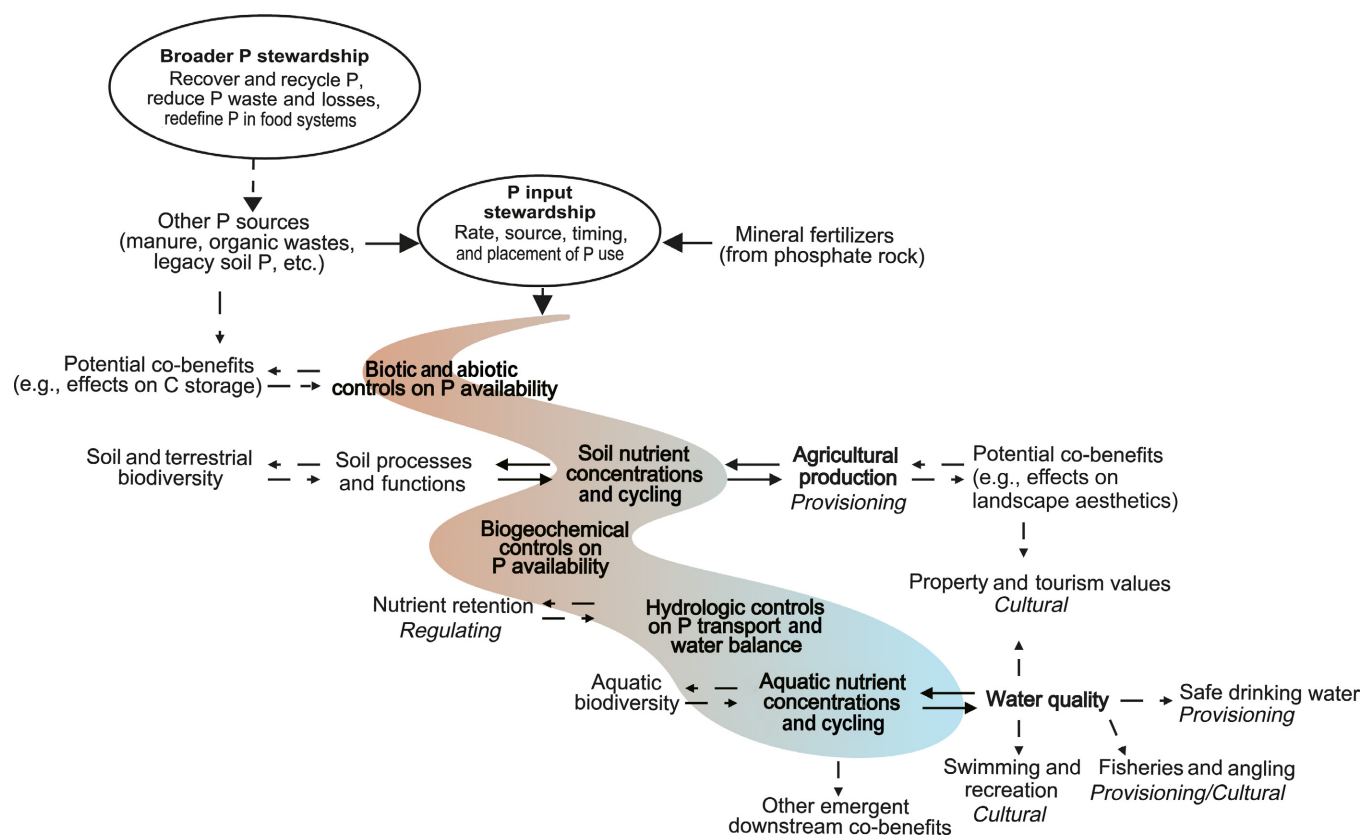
Broader P stewardship
Recover and recycle P, reduce P waste and losses, redefine P in food systems

Other P sources (manure, organic wastes, legacy soil P, etc.)

P input stewardship
Rate, source, timing, and placement of P use

Mineral fertilizers (from phosphate rock)

Potential co-benefits (e.g., effects on C storage)

Biotic and abiotic controls on P availability

Soil and terrestrial biodiversity

Soil processes and functions

Soil nutrient concentrations and cycling

Agricultural production
Provisioning

Potential co-benefits (e.g., effects on landscape aesthetics)

Biogeochemical controls on P availability

Property and tourism values
Cultural

Nutrient retention
Regulating

Hydrologic controls on P transport and water balance

Aquatic biodiversity

Aquatic nutrient concentrations and cycling

Water quality

Safe drinking water
Provisioning

Swimming and recreation
Cultural

Fisheries and angling
Provisioning/Cultural

Other emergent downstream co-benefits